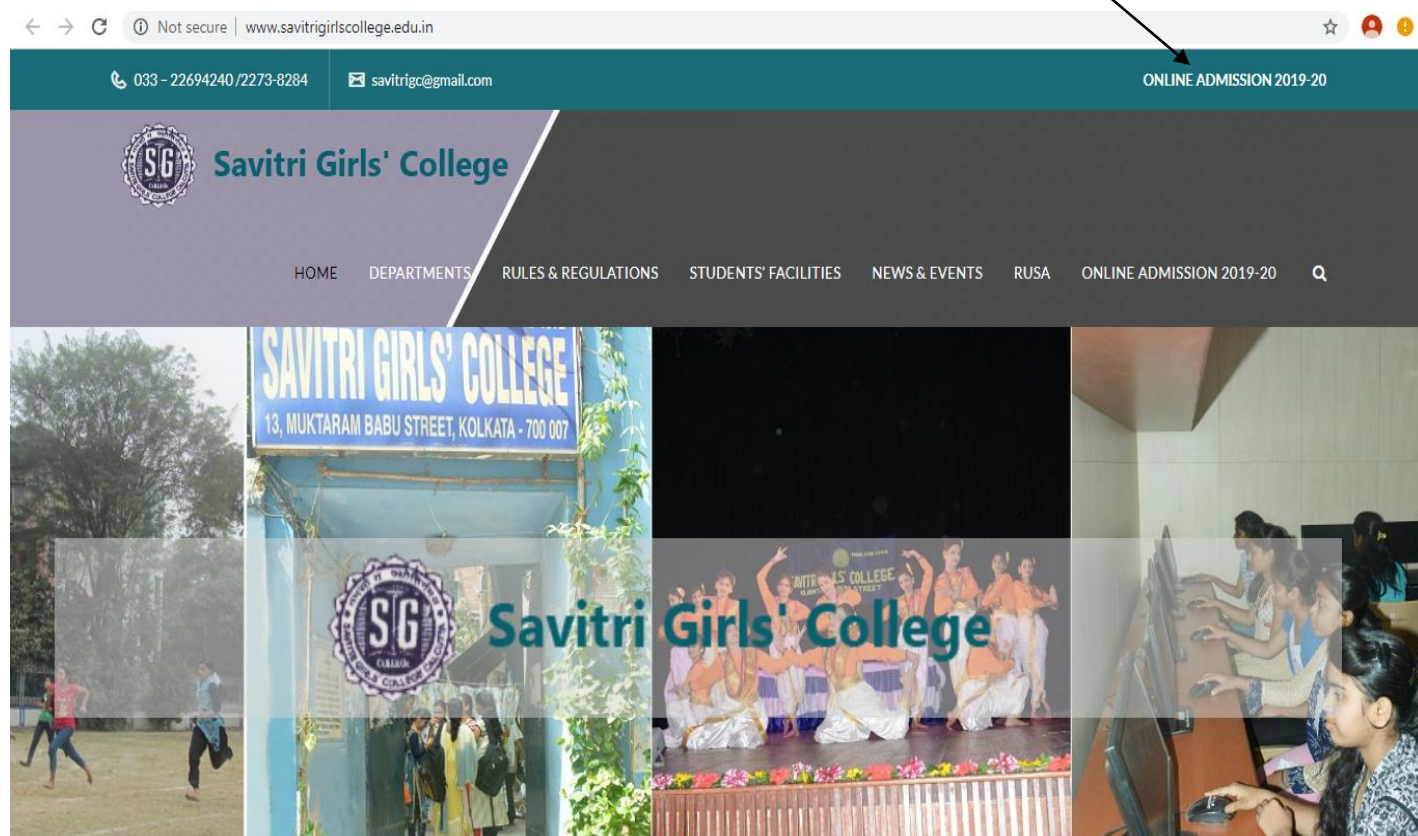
Not secure | www.savitrigirlscollege.edu.in

033 - 22694240 /2273-8284 savitrigc@gmail.com ONLINE ADMISSION 2019-20

Savitri Girls' College

HOME DEPARTMENTS RULES & REGULATIONS STUDENTS' FACILITIES NEWS & EVENTS RUSA ONLINE ADMISSION 2019-20

SAVITRI GIRLS' COLLEGE
13, MUKTARAM BABU STREET, KOLKATA - 700 007

SAVITRI GIRLS' COLLEGE

Savitri Girls' College